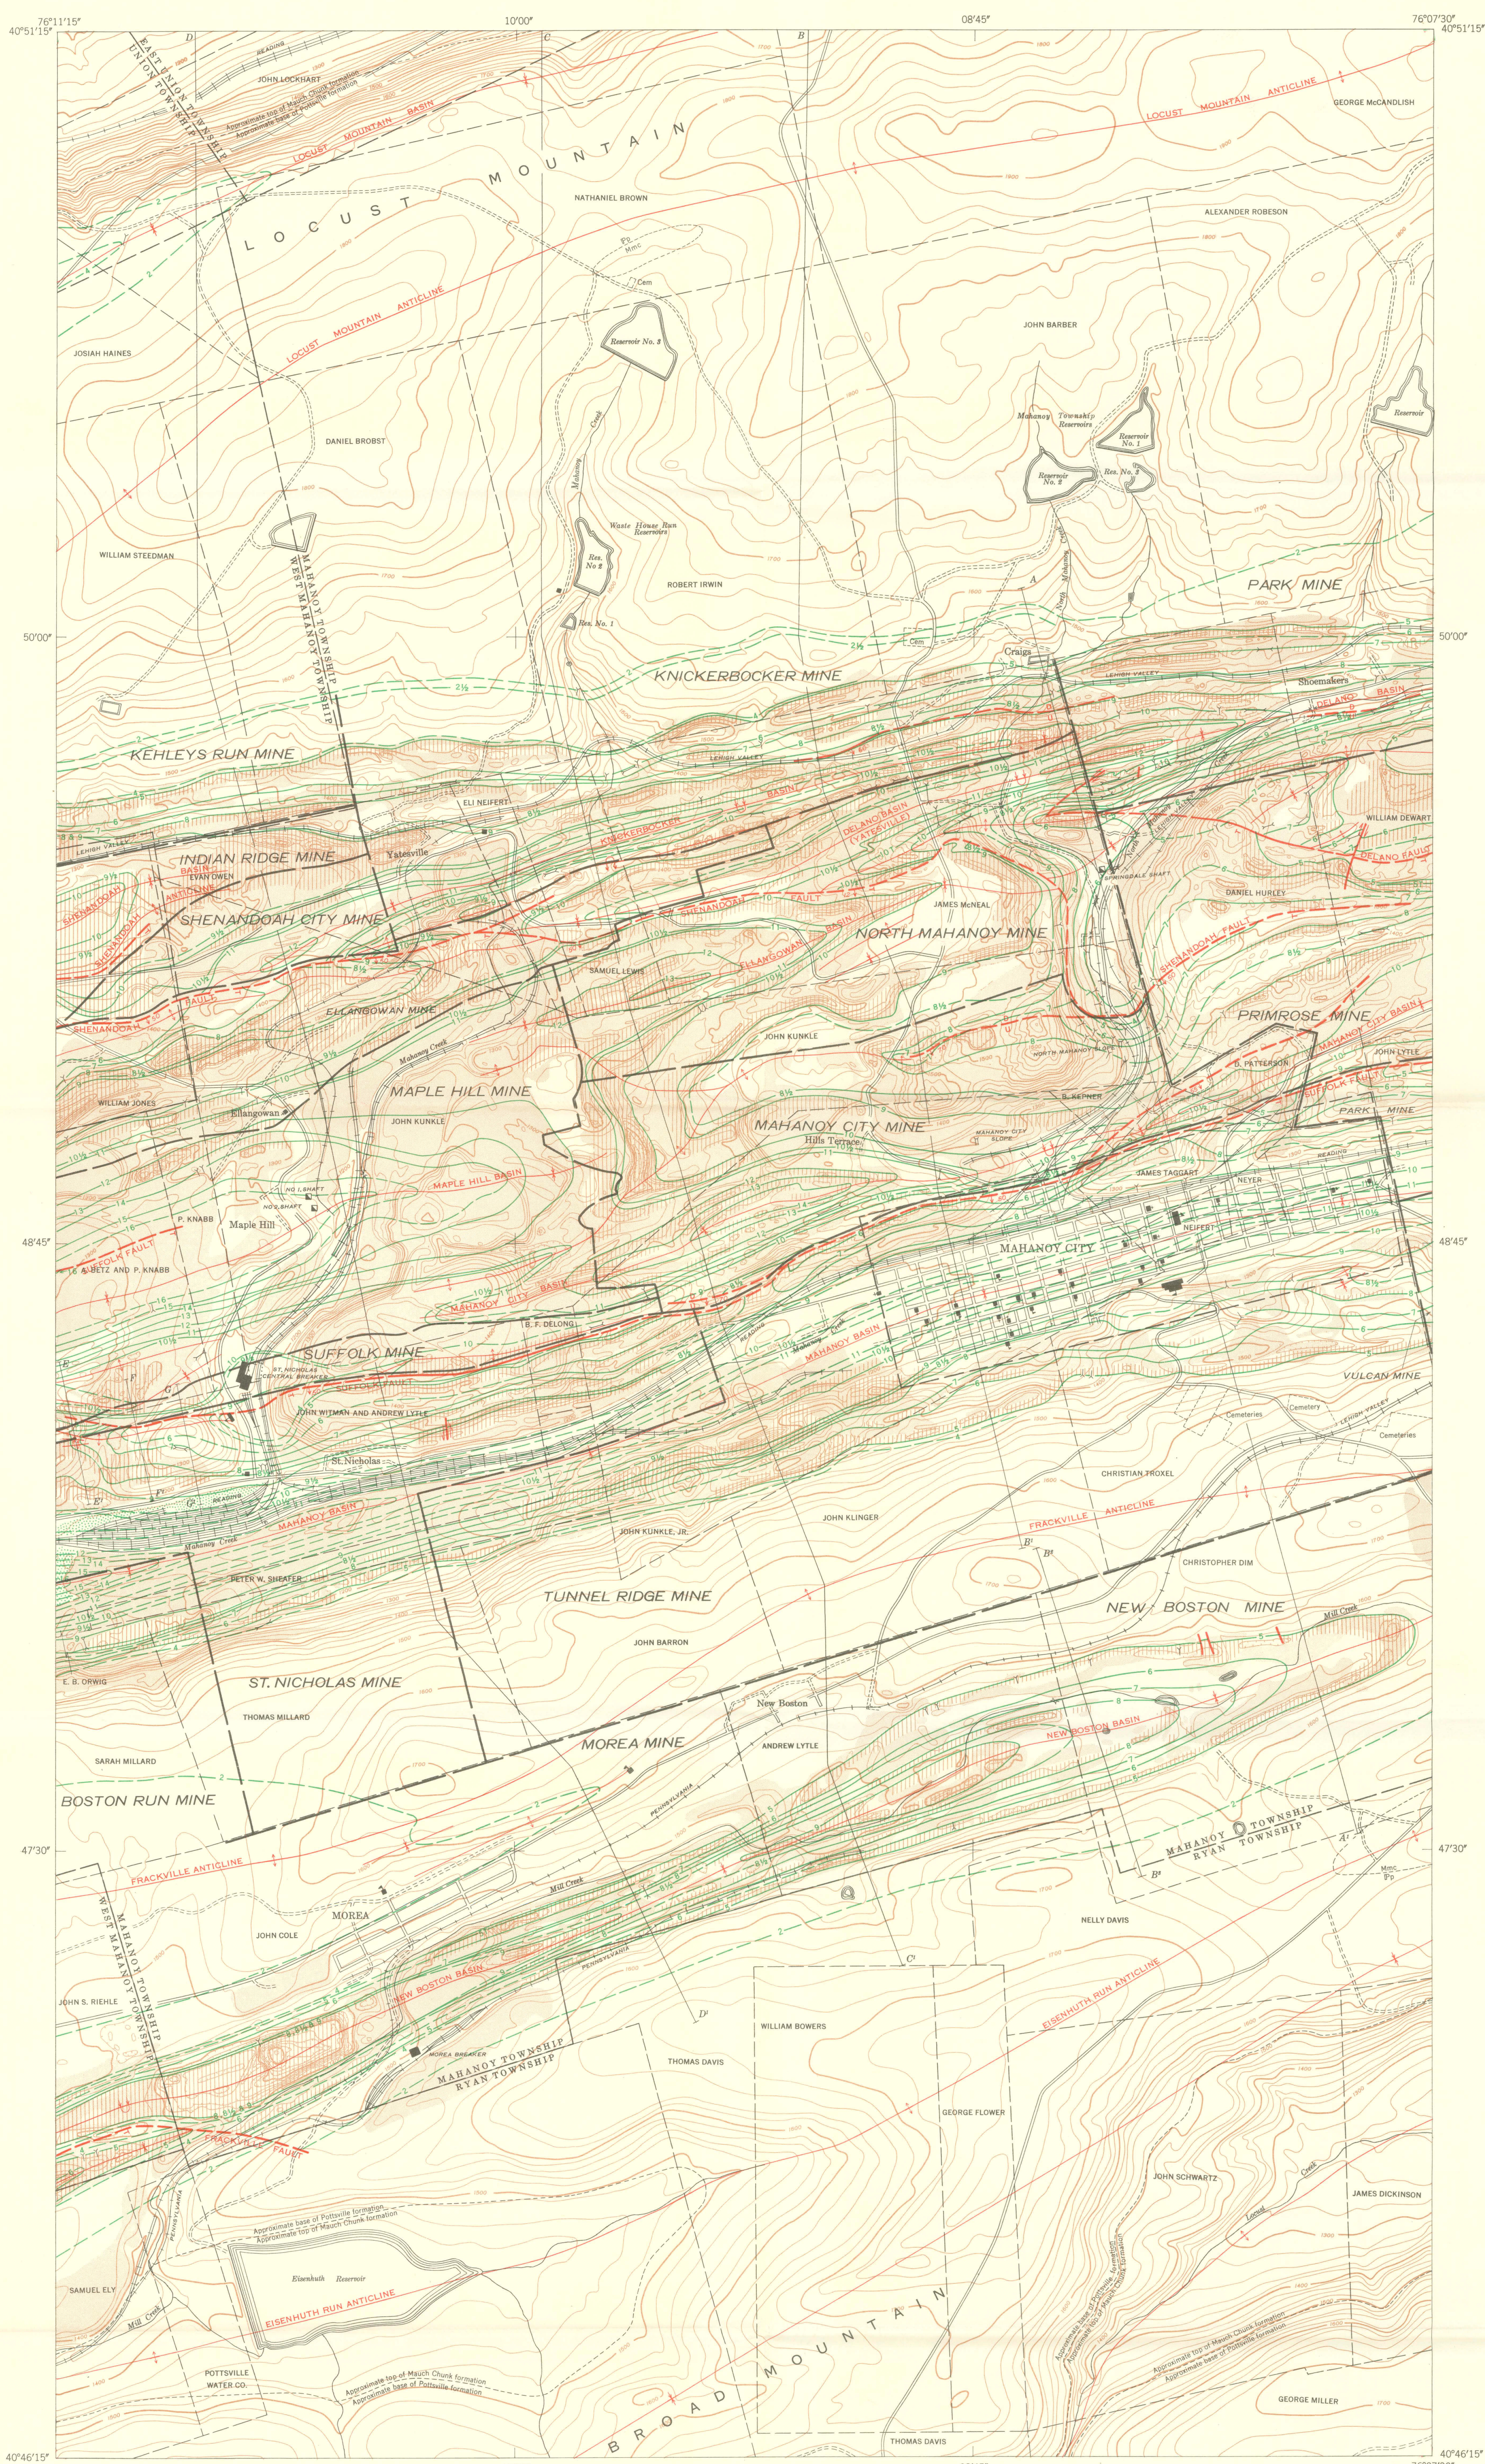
76°11'15"
40°51'15"
10'00"
08'45"
76°07'30"
40°51'15"
D
C
B
EAST UNION TOWNSHIP
UNION TOWNSHIP
READING
JOHN LOCKHART
Approximate top of Mauch Chunk formation
Approximate base of Pottsville formation
LOCUST MOUNTAIN BASIN
LOCUST MOUNTAIN ANTICLINE
GEORGE McCANDLISH
MOUNTAIN
LOCUST
NATHANIEL BROWN
ALEXANDER ROBESON
Cem
LOCUST MOUNTAIN ANTICLINE
Reservoir No. 3
JOSIAH HAINES
JOHN BARBER
Reservoir
Mahanoy Township Reservoirs
Res. No. 1
Res. No. 2
Reservoir No. 3
DANIEL BROBST
Mahanoy Creek
Waste House Run Reservoirs
WILLIAM STEEDMAN
MAHANOY TOWNSHIP
WEST MAHANOY TOWNSHIP
Res. No. 2
Res. No. 1
ROBERT IRWIN
PARK MINE
50'00"
50'00"
Cem
Craigs
KNICKERBOCKER MINE
Shoemakers
DELANO BASIN
LEHIGH VALLEY
KEHLEYS RUN MINE
LEHIGH VALLEY
ELI NEIFERT
KNICKERBOCKER
DELANO BASIN
WILLIAM DEWART
LEHIGH VALLEY
Yatesville
DELANO FAULT
INDIAN RIDGE MINE
SPRINGDALE SHAFT
EVAN OWEN
BASIN
SHENANDOAH
SHENANDOAH FAULT
DANIEL HURLEY
SHENANDOAH CITY MINE
JAMES McNEAL
NORTH MAHANOY MINE
SHENANDOAH FAULT
SAMUEL LEWIS
ELLANGOWAN BASIN
SHENANDOAH FAULT
ELLANGOWAN MINE
PRIMROSE MINE
B. PATTERSON
JOHN KUNKLE
JOHN LYTLE
NORTH MAHANOY
Mahanoy Creek
WILLIAM JONES
MAPLE HILL MINE
B. REPNER
SUFFOLK FAULT
PARK MINE
JOHN KUNKLE
MAHANOY CITY MINE
MAHANOY CITY SLOPE
Ellangowan
Hills Terrace
READING
JAMES TAGGART
NEYER
NO. 1 SHAFT
NO. 2 SHAFT
MAPLE HILL BASIN
P. KNABB
Maple Hill
NEIFERT
48'45"
48'45"
FAULT
B. BETZ AND P. KNABB
MAHANOY CITY
MAHANOY CITY BASIN
(B. F. DELONG)
MAHANOY BASIN
SUFFOLK MINE
ST. NICHOLAS CENTRAL BREAKER
SUFFOLK FAULT
VULCAN MINE
JOHN WITMAN AND ANDREW LYTLE
Cemeteries
Cemetery
LEHIGH VALLEY
Cemeteries
St. Nicholas
CHRISTIAN TROXEL
READING
MAHANOY BASIN
JOHN KLINGER
Mahanoy Creek
FRACKVILLE ANTICLINE
JOHN KUNKLE, JR.
CHRISTOPHER DIM
PETER W. SHEAFER
TUNNEL RIDGE MINE
NEW BOSTON MINE
Mill Creek
JOHN BARRON
E. B. ORWIG
ST. NICHOLAS MINE
New Boston
THOMAS MILLARD
ANDREW LYTLE
NEW BOSTON BASIN
MOREA MINE
SARAH MILLARD
PENNSYLVANIA
BOSTON RUN MINE
MAHANOY TOWNSHIP
RYAN TOWNSHIP
47'30"
47'30"
FRACKVILLE ANTICLINE
Mill Creek
NELLY DAVIS
WEST MAHANOY TOWNSHIP
MAHANOY TOWNSHIP
JOHN COLE
MOREA
PENNSYLVANIA
EISENHUTH RUN ANTICLINE
JOHN S. RIEHLE
NEW BOSTON BASIN
WILLIAM BOWERS
MOREA BREAKER
THOMAS DAVIS
MAHANOY TOWNSHIP
RYAN TOWNSHIP
GEORGE FLOWER
FRACKVILLE FAULT
JOHN SCHWARTZ
JAMES DICKINSON
Approximate base of Pottsville formation
Approximate top of Mauch Chunk formation
Eisenhuth Reservoir
SAMUEL ELY
EISENHUTH RUN ANTICLINE
Mill Creek
MOUNTAIN
POTTSVILLE WATER CO.
Approximate top of Mauch Chunk formation
Approximate base of Pottsville formation
BROAD
GEORGE MILLER
40°46'15"
THOMAS DAVIS
40°46'15"